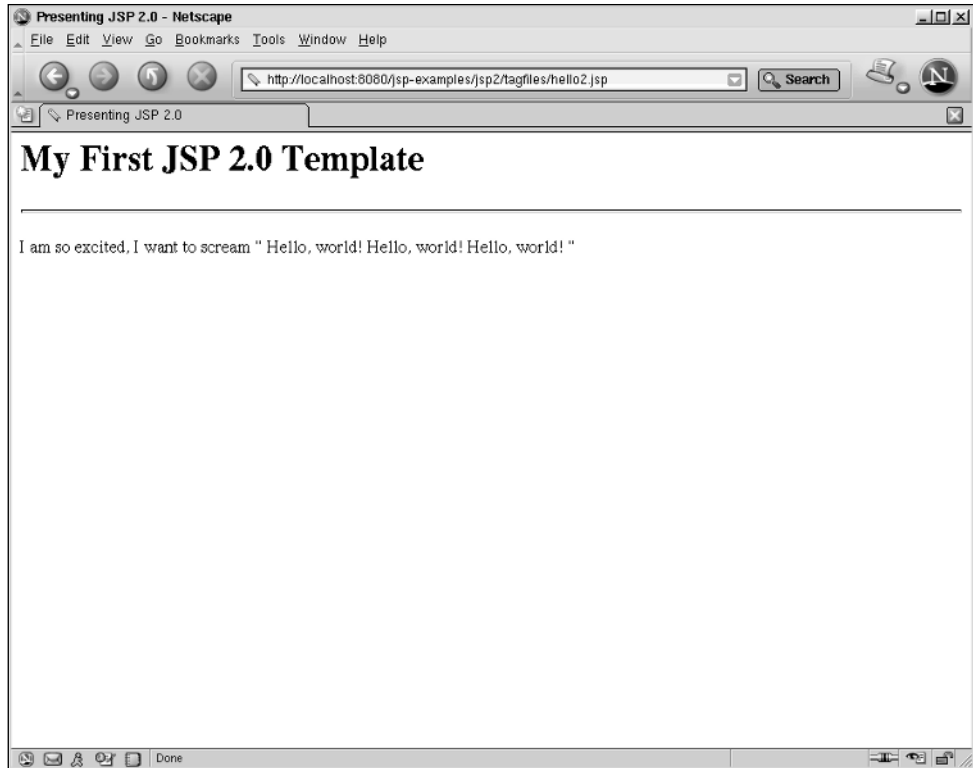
Presenting JSP 2.0 - Netscape

File Edit View Go Bookmarks Tools Window Help

http://localhost:8080/jsp-examples/jsp2/tagfiles/hello2.jsp

Search

Presenting JSP 2.0

# My First JSP 2.0 Template

I am so excited, I want to scream " Hello, world! Hello, world! Hello, world! "

Done